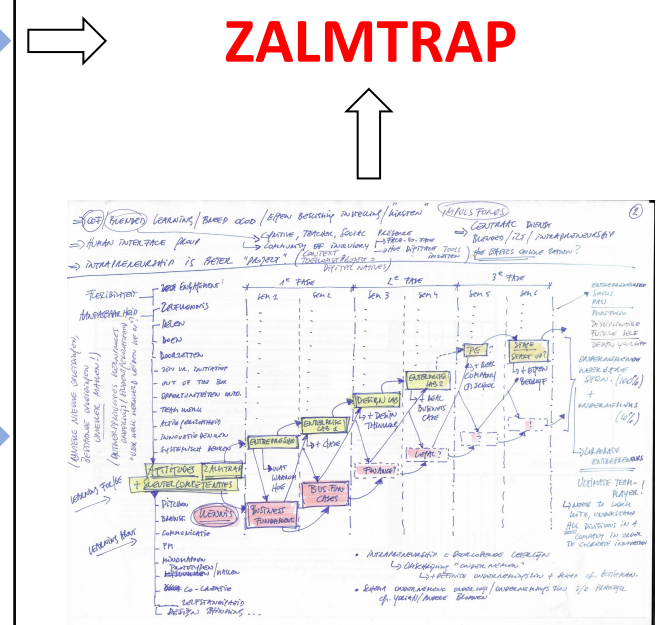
ZALMTRAP

(QED) BLENDED LEARNING / BASED ON / EIGEN BESLISSING INSTELLING / MAKEN

→ HUMAN INTERFACE GROUP

→ INTRAPRENEURSHIP IS BETER "PROJECT"

POPULS FORMS

②

1e FASE

2e FASE

3e FASE

SEM 1 SEM 2 SEM 3 SEM 4 SEM 5 SEM 6

FLEXIBILITEIT

AANPASBAARHEID

ZELFKENNIS

LEREN

DOEN

DOORZETTEN

EIGEN INITIATIEF

OUT OF THE BOX

ZAKENINSTELLING

TEAM WORK

ACTIE GERICHTHEID

INNOVATIEF DENKEN

SYSTEMATISCH DENKEN

ATTITUDES ZALMTRAP

+ SLEUTELCOMPETENTIES

LERENDE FOCUS

LERENDE FOCUS

PITCHEN

KENNIS

BUSINESS FUNDAMENTALS

BUSINESS CASES

ENTREPRENEUR

ENTREPRENEUR LAB 1

DESIGN LAB

ENTREPRENEUR LAB 2

PG

START UP?

FINANCE?

LEGAL?

COMMUNICATIE

PM

CO-CREATIE

ENTREPRENEURSHIPS

ULTIMATE TEAM-PLAYER!

• INTRAPRENEURSHIP ≠ ONDERNEMERSCHAP

• SCHAAL ONDERNEMING